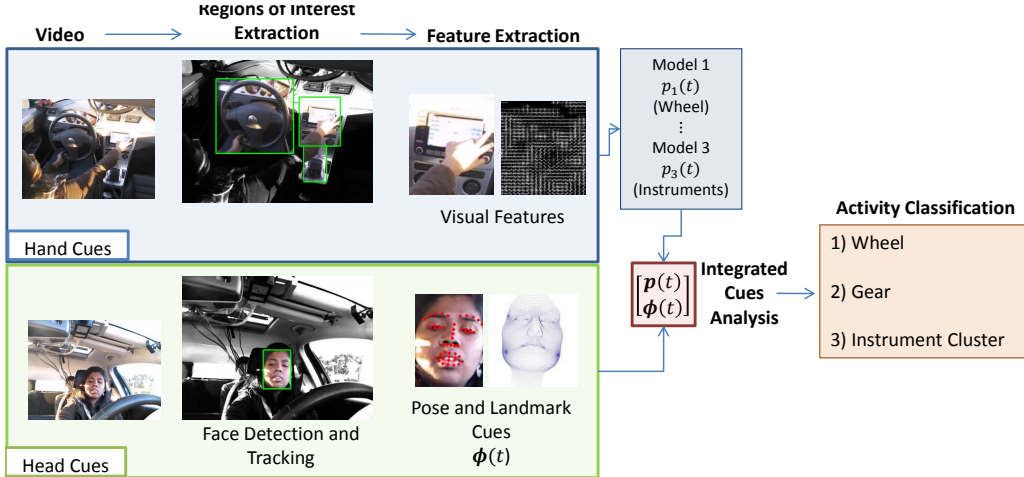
Video

Regions of Interest Extraction

Feature Extraction

Model 1
$p_1(t)$
(Wheel)
⋮
Model 3
$p_3(t)$
(Instruments)

Visual Features

Hand Cues

$\begin{bmatrix} \boldsymbol{p}(t) \\ \boldsymbol{\phi}(t) \end{bmatrix}$

Integrated Cues Analysis

Activity Classification

1) Wheel

2) Gear

3) Instrument Cluster

Face Detection and Tracking

Pose and Landmark Cues
$\boldsymbol{\phi}(t)$

Head Cues